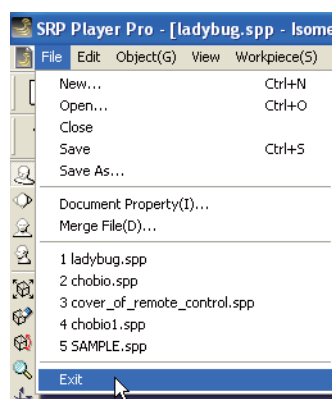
SRP Player Pro - [ladybug.spp - Isome

File Edit Object(G) View Workpiece(S)

New... Ctrl+N
Open... Ctrl+O
Close
Save Ctrl+S
Save As...

Document Property(I)...
Merge File(D)...

1 ladybug.spp
2 chobio.spp
3 cover_of_remote_control.spp
4 chobio1.spp
5 SAMPLE.spp

Exit